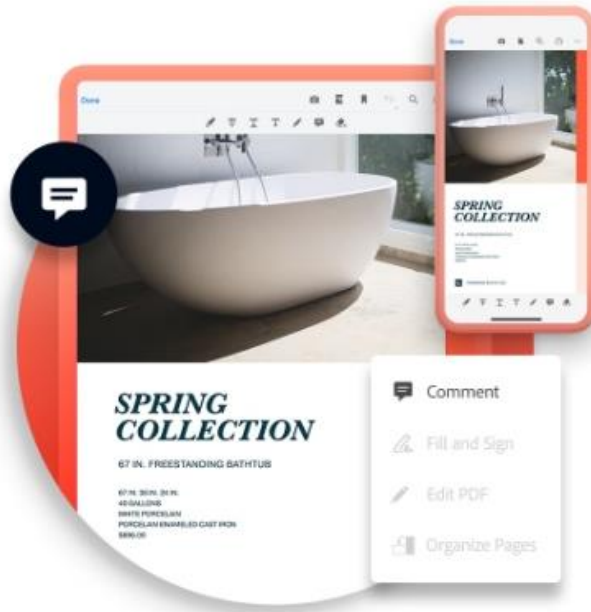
Done

Done

SPRING COLLECTION

SPRING COLLECTION

67 IN. FREESTANDING BATHTUB

67 IN. 30 IN. 24 IN.
40 GALLONS
WHITE PORCELAIN
PORCELAIN ENAMELED CAST IRON
$890.00

Comment

Fill and Sign

Edit PDF

Organize Pages